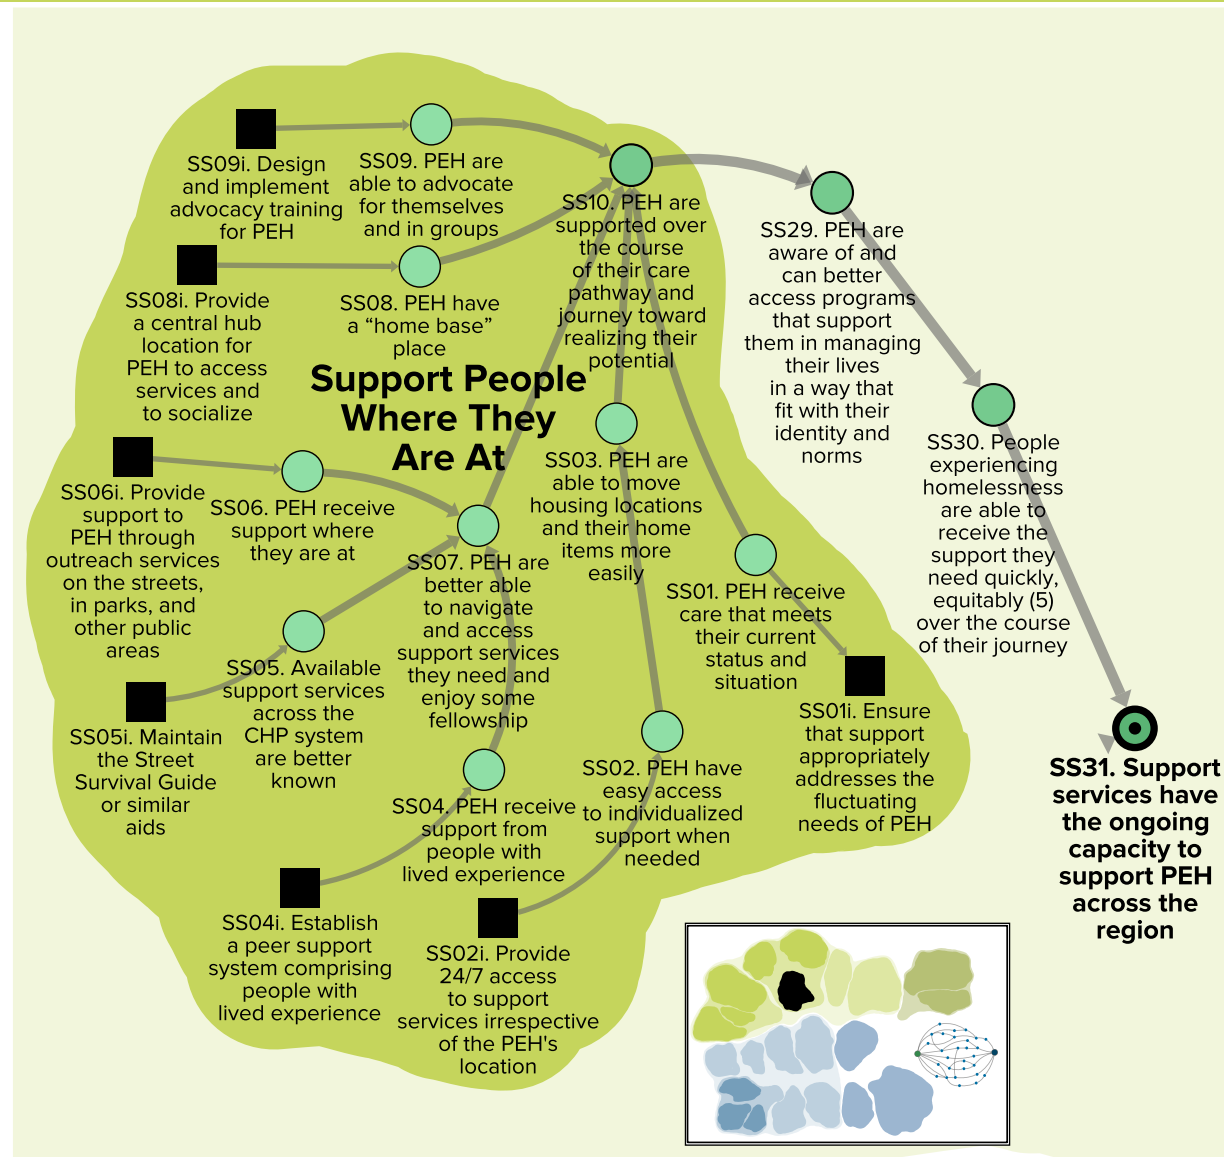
SS09i. Design and implement advocacy training for PEH

SS09. PEH are able to advocate for themselves and in groups

SS10. PEH are supported over the course of their care pathway and journey toward realizing their potential

SS29. PEH are aware of and can better access programs that support them in managing their lives in a way that fit with their identity and norms

SS08i. Provide a central hub location for PEH to access services and to socialize

SS08. PEH have a "home base" place

Support People Where They Are At

SS30. People experiencing homelessness are able to receive the support they need quickly, equitably (5) over the course of their journey

SS06i. Provide support to PEH through outreach services on the streets, in parks, and other public areas

SS06. PEH receive support where they are at

SS03. PEH are able to move housing locations and their home items more easily

SS07. PEH are better able to navigate and access support services they need and enjoy some fellowship

SS01. PEH receive care that meets their current status and situation

SS05. Available support services across the CHP system are better known

SS05i. Maintain the Street Survival Guide or similar aids

SS01i. Ensure that support appropriately addresses the fluctuating needs of PEH

SS31. Support services have the ongoing capacity to support PEH across the region

SS02. PEH have easy access to individualized support when needed

SS04. PEH receive support from people with lived experience

SS04i. Establish a peer support system comprising people with lived experience

SS02i. Provide 24/7 access to support services irrespective of the PEH's location